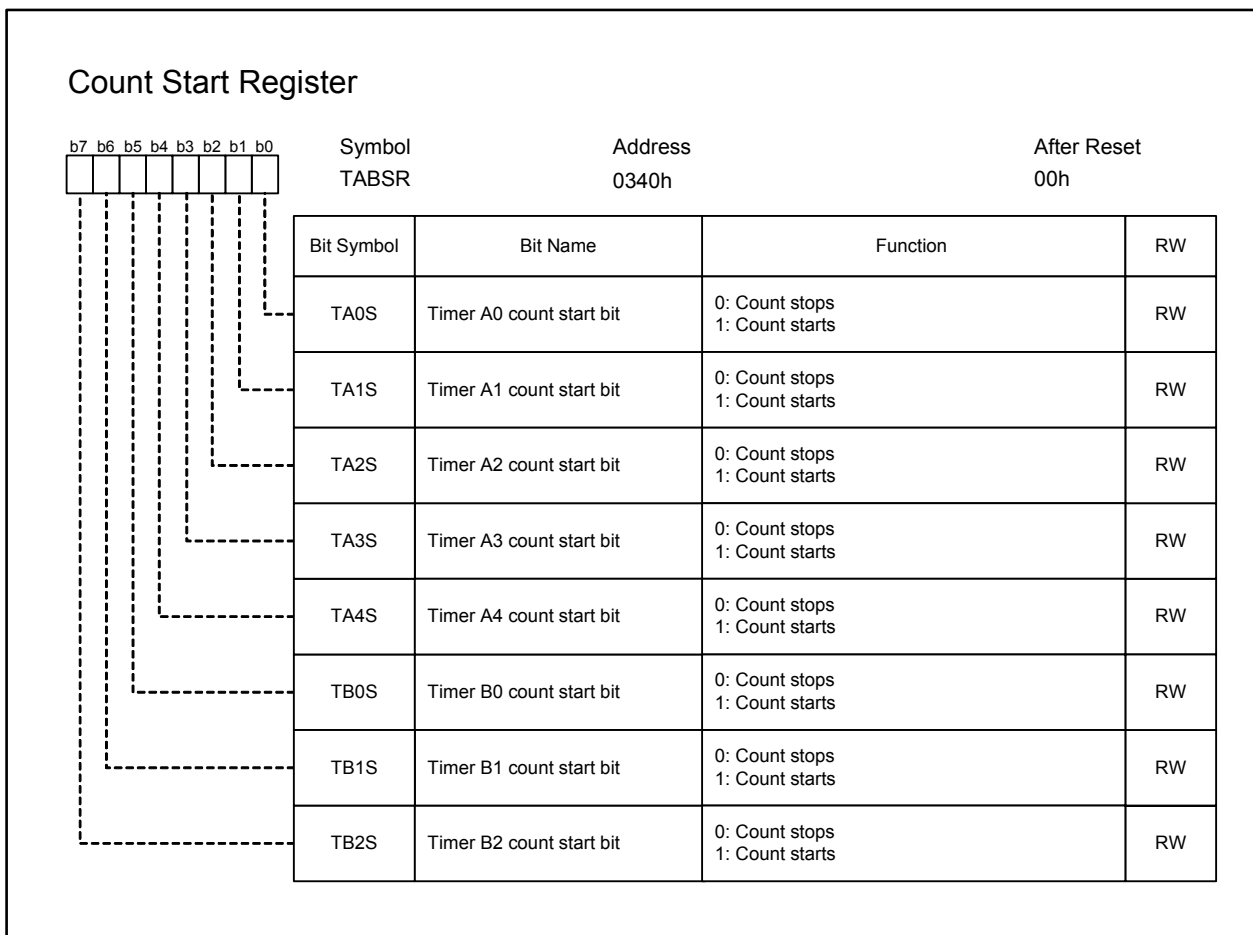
Count Start Register

b7 b6 b5 b4 b3 b2 b1 b0

Symbol
TABSR

Address
0340h

After Reset
00h

| Bit Symbol | Bit Name | Function | RW |
|---|---|---|---|
| TA0S | Timer A0 count start bit | 0: Count stops<br>1: Count starts | RW |
| TA1S | Timer A1 count start bit | 0: Count stops<br>1: Count starts | RW |
| TA2S | Timer A2 count start bit | 0: Count stops<br>1: Count starts | RW |
| TA3S | Timer A3 count start bit | 0: Count stops<br>1: Count starts | RW |
| TA4S | Timer A4 count start bit | 0: Count stops<br>1: Count starts | RW |
| TB0S | Timer B0 count start bit | 0: Count stops<br>1: Count starts | RW |
| TB1S | Timer B1 count start bit | 0: Count stops<br>1: Count starts | RW |
| TB2S | Timer B2 count start bit | 0: Count stops<br>1: Count starts | RW |